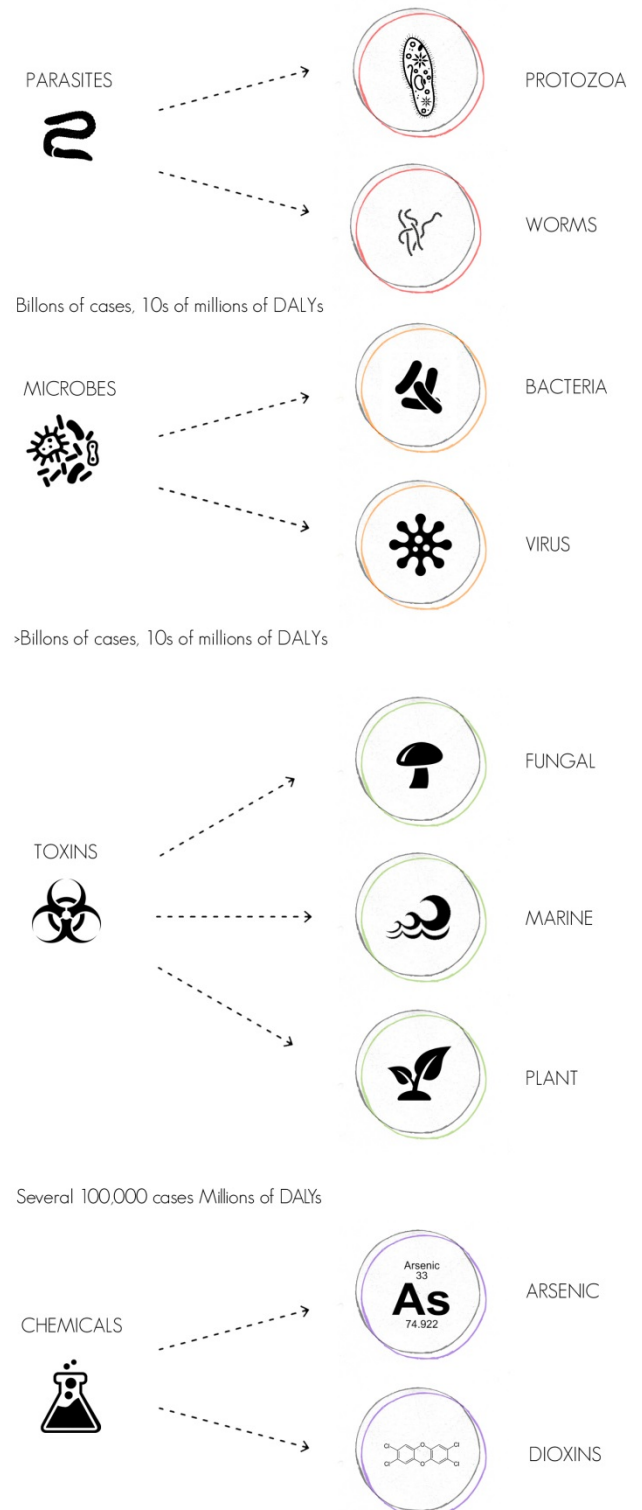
PARASITES

PROTOZOA

WORMS

Billons of cases, 10s of millions of DALYs

MICROBES

BACTERIA

VIRUS

>Billons of cases, 10s of millions of DALYs

FUNGAL

TOXINS

MARINE

PLANT

Several 100,000 cases Millions of DALYs

Arsenic
33
As
74.922

ARSENIC

CHEMICALS

Cl Cl Cl Cl

DIOXINS